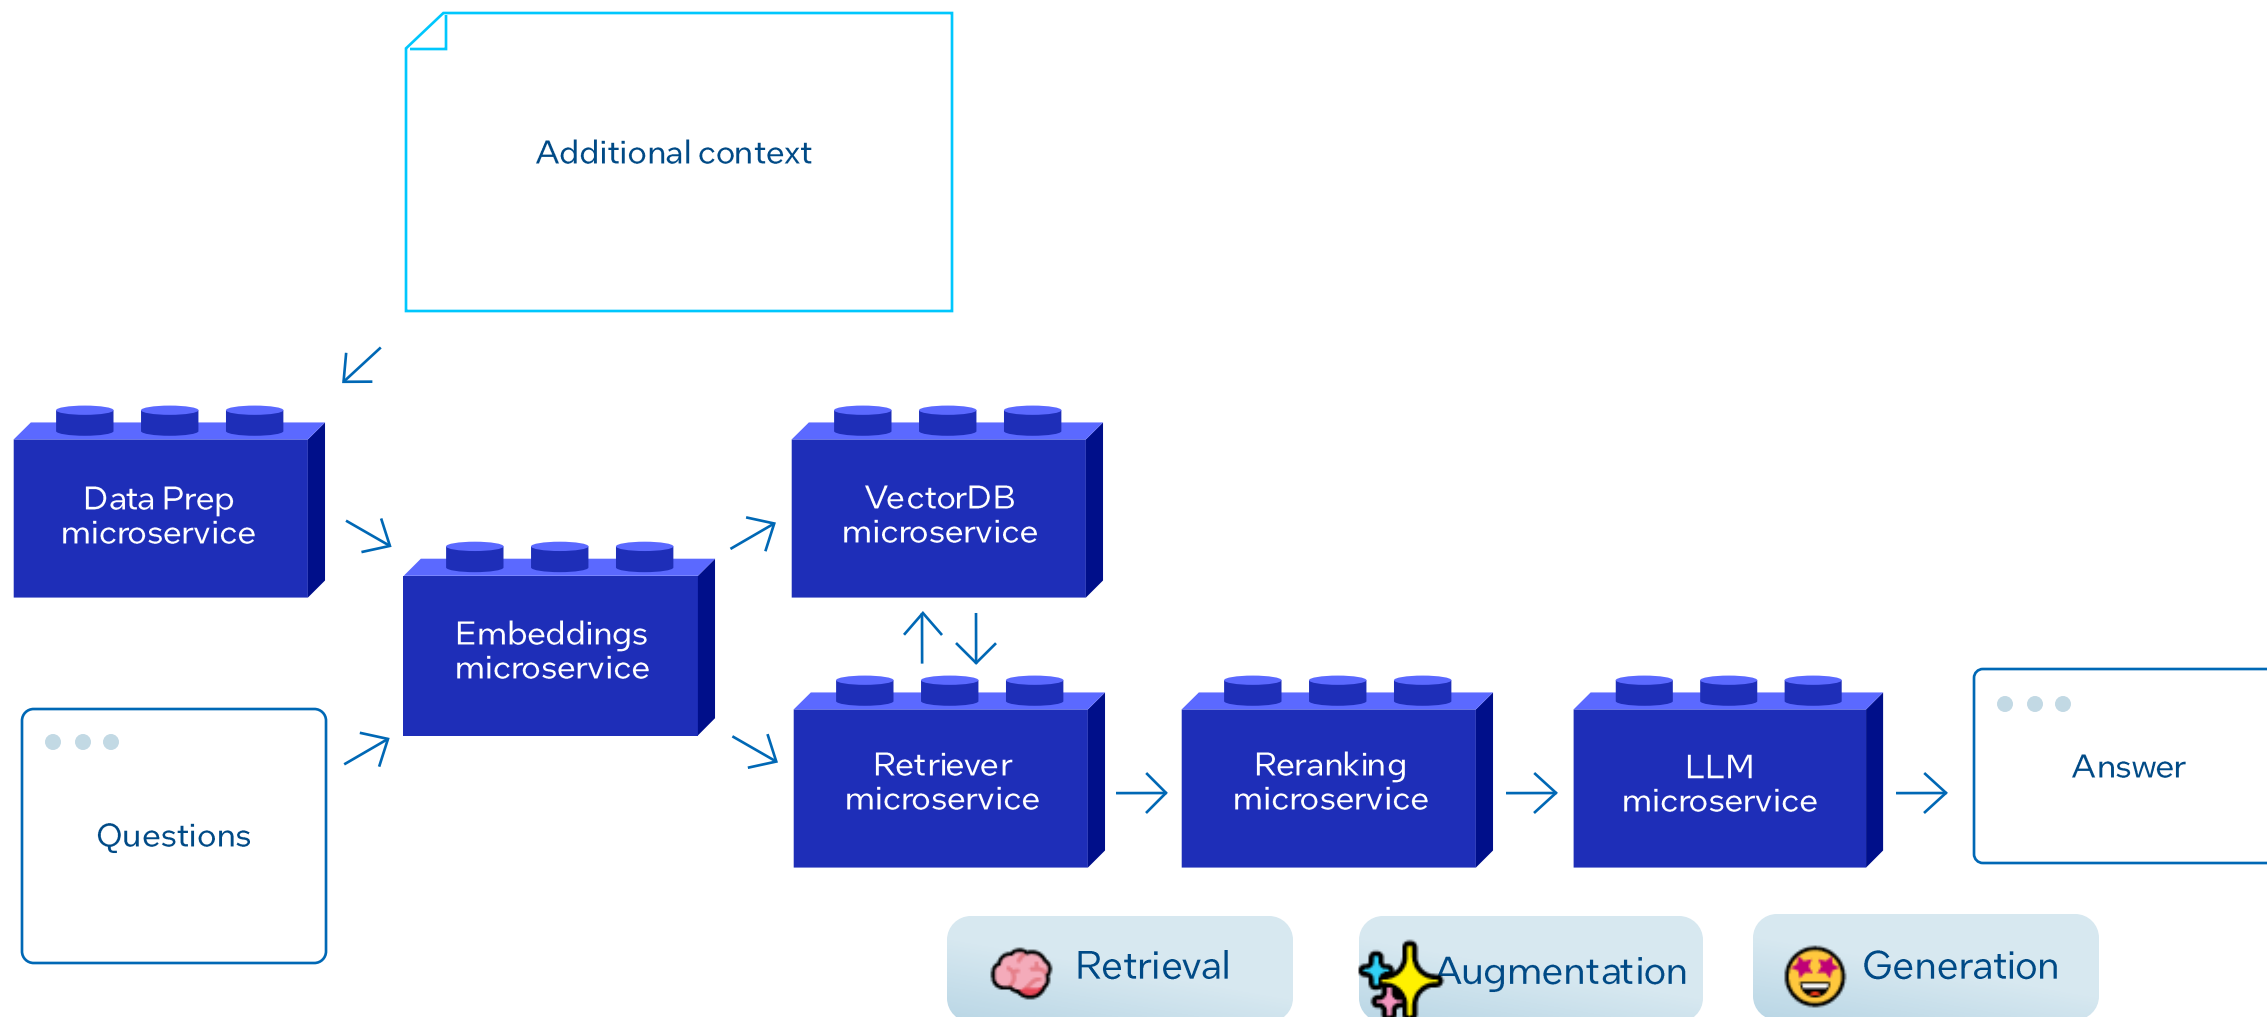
Additional context

Data Prep microservice

Embeddings microservice

VectorDB microservice

Questions

Retriever microservice

Reranking microservice

LLM microservice

Answer

Retrieval

Augmentation

Generation